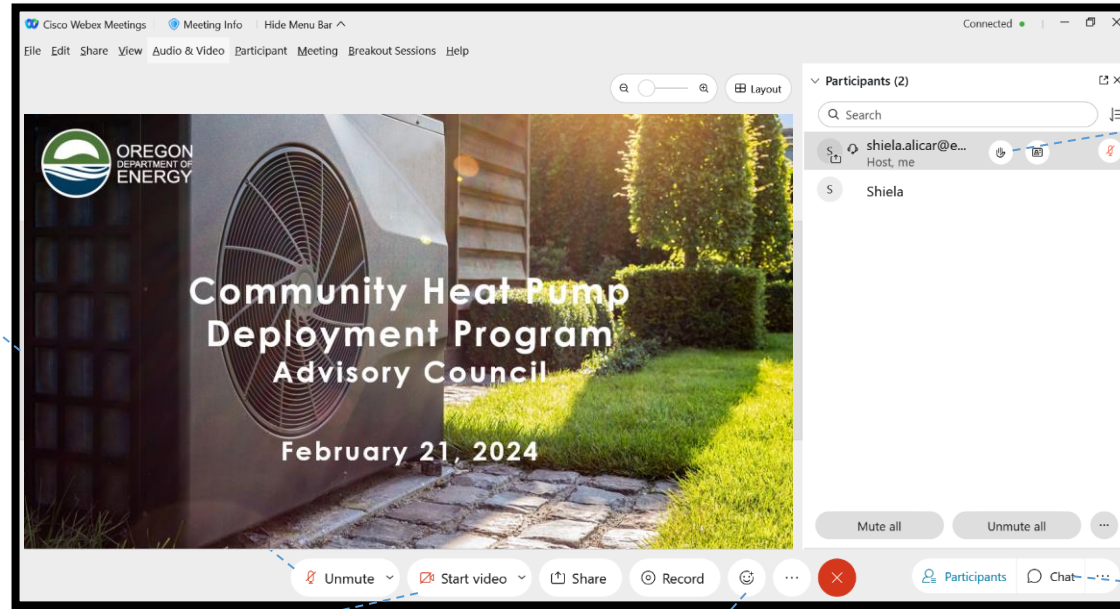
Cisco Webex Meetings | Meeting Info | Hide Menu Bar ^ | Connected

File Edit Share View Audio & Video Participant Meeting Breakout Sessions Help

Layout

OREGON DEPARTMENT OF ENERGY

Community Heat Pump Deployment Program
Advisory Council

February 21, 2024

Participants (2)

Search

S shiela.alicar@e...
Host, me

S Shiela

Mute all | Unmute all | ...

Unmute | Start video | Share | Record | ...

Participants | Chat | ...